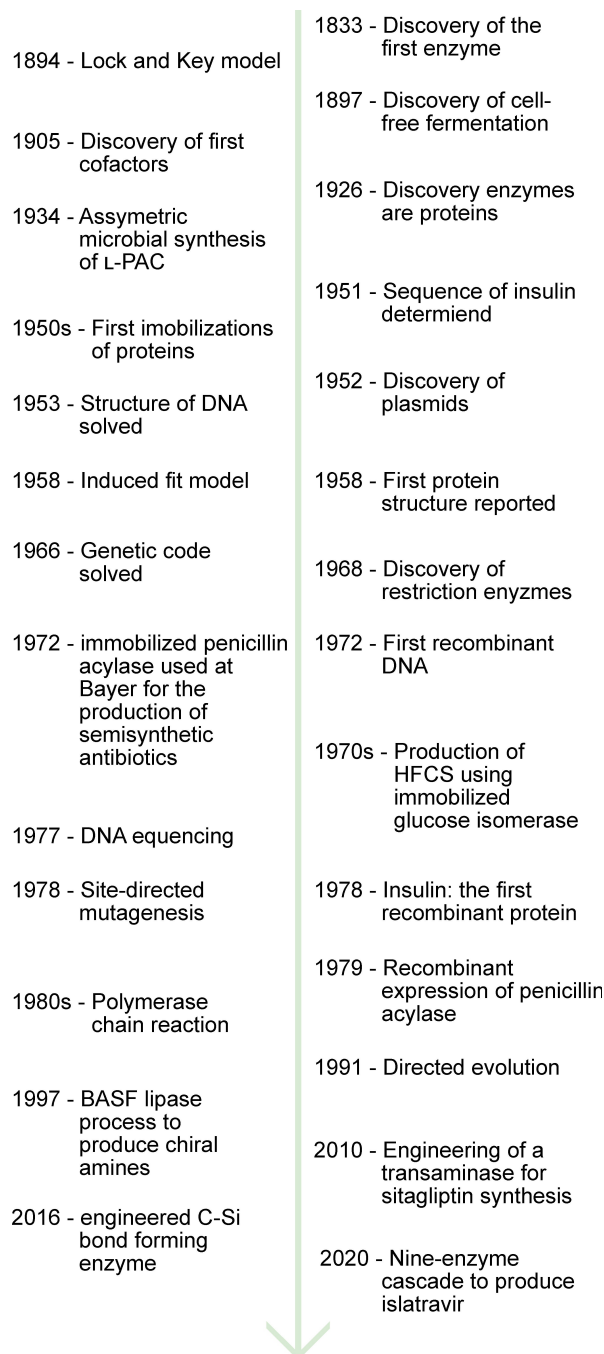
1894 - Lock and Key model

1905 - Discovery of first cofactors

1934 - Assymetric microbial synthesis of ʟ-PAC

1950s - First imobilizations of proteins

1953 - Structure of DNA solved

1958 - Induced fit model

1966 - Genetic code solved

1972 - immobilized penicillin acylase used at Bayer for the production of semisynthetic antibiotics

1977 - DNA equencing

1978 - Site-directed mutagenesis

1980s - Polymerase chain reaction

1997 - BASF lipase process to produce chiral amines

2016 - engineered C-Si bond forming enzyme

1833 - Discovery of the first enzyme

1897 - Discovery of cell-free fermentation

1926 - Discovery enzymes are proteins

1951 - Sequence of insulin determiend

1952 - Discovery of plasmids

1958 - First protein structure reported

1968 - Discovery of restriction enyzmes

1972 - First recombinant DNA

1970s - Production of HFCS using immobilized glucose isomerase

1978 - Insulin: the first recombinant protein

1979 - Recombinant expression of penicillin acylase

1991 - Directed evolution

2010 - Engineering of a transaminase for sitagliptin synthesis

2020 - Nine-enzyme cascade to produce islatravir